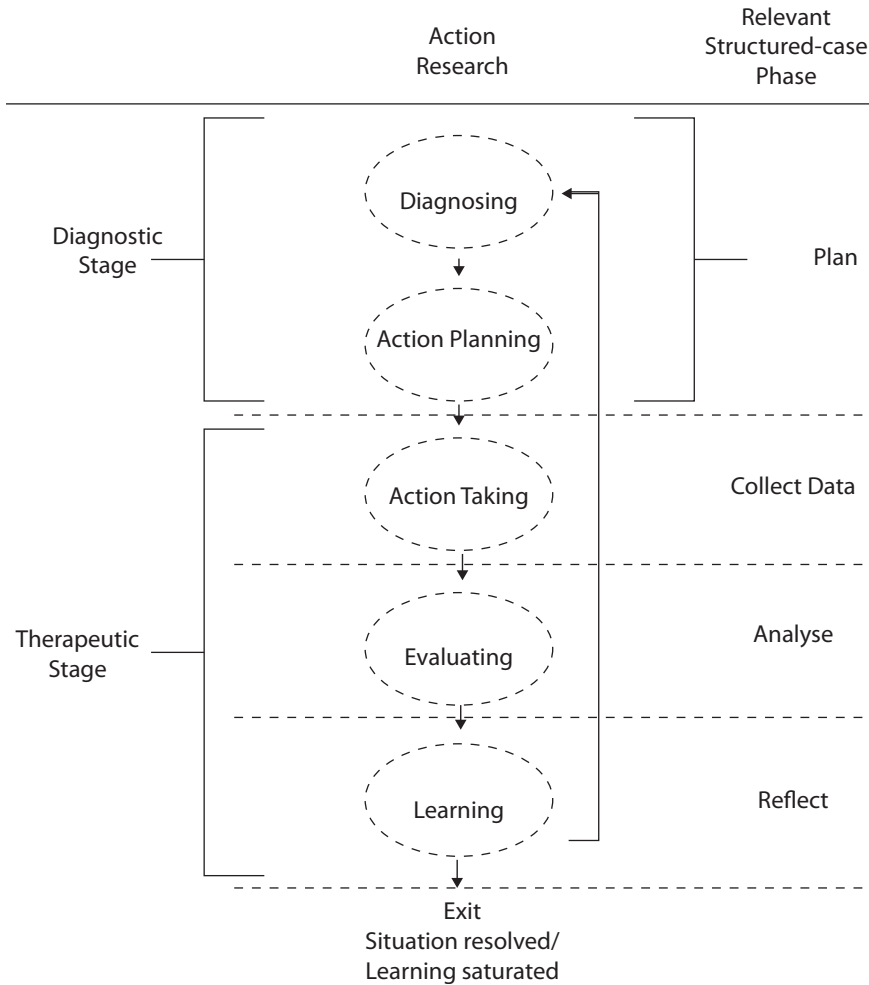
Action Research

Relevant Structured-case Phase

Diagnostic Stage

Diagnosing

Action Planning

Plan

Therapeutic Stage

Action Taking

Collect Data

Evaluating

Analyse

Learning

Reflect

Exit
Situation resolved/
Learning saturated